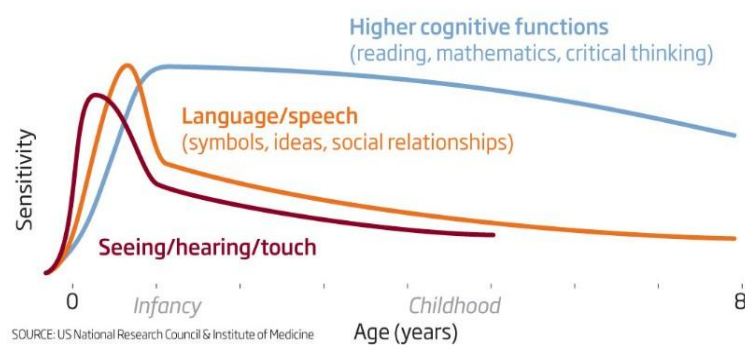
Higher cognitive functions
(reading, mathematics, critical thinking)

Language/speech
(symbols, ideas, social relationships)

Sensitivity

Seeing/hearing/touch

0
Infancy
Childhood
8

SOURCE: US National Research Council & Institute of Medicine

Age (years)